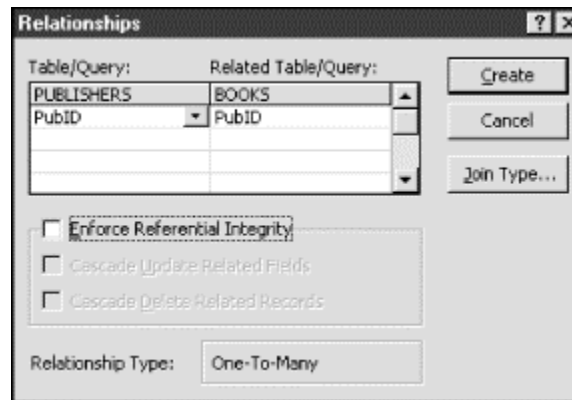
Relationships ? X

| Table/Query: | Related Table/Query: |
|---|---|
| PUBLISHERS | BOOKS |
| PubID | PubID |
| | |
| | |

Create

Cancel

Join Type...

Enforce Referential Integrity

Cascade Update Related Fields

Cascade Delete Related Records

Relationship Type: One-To-Many